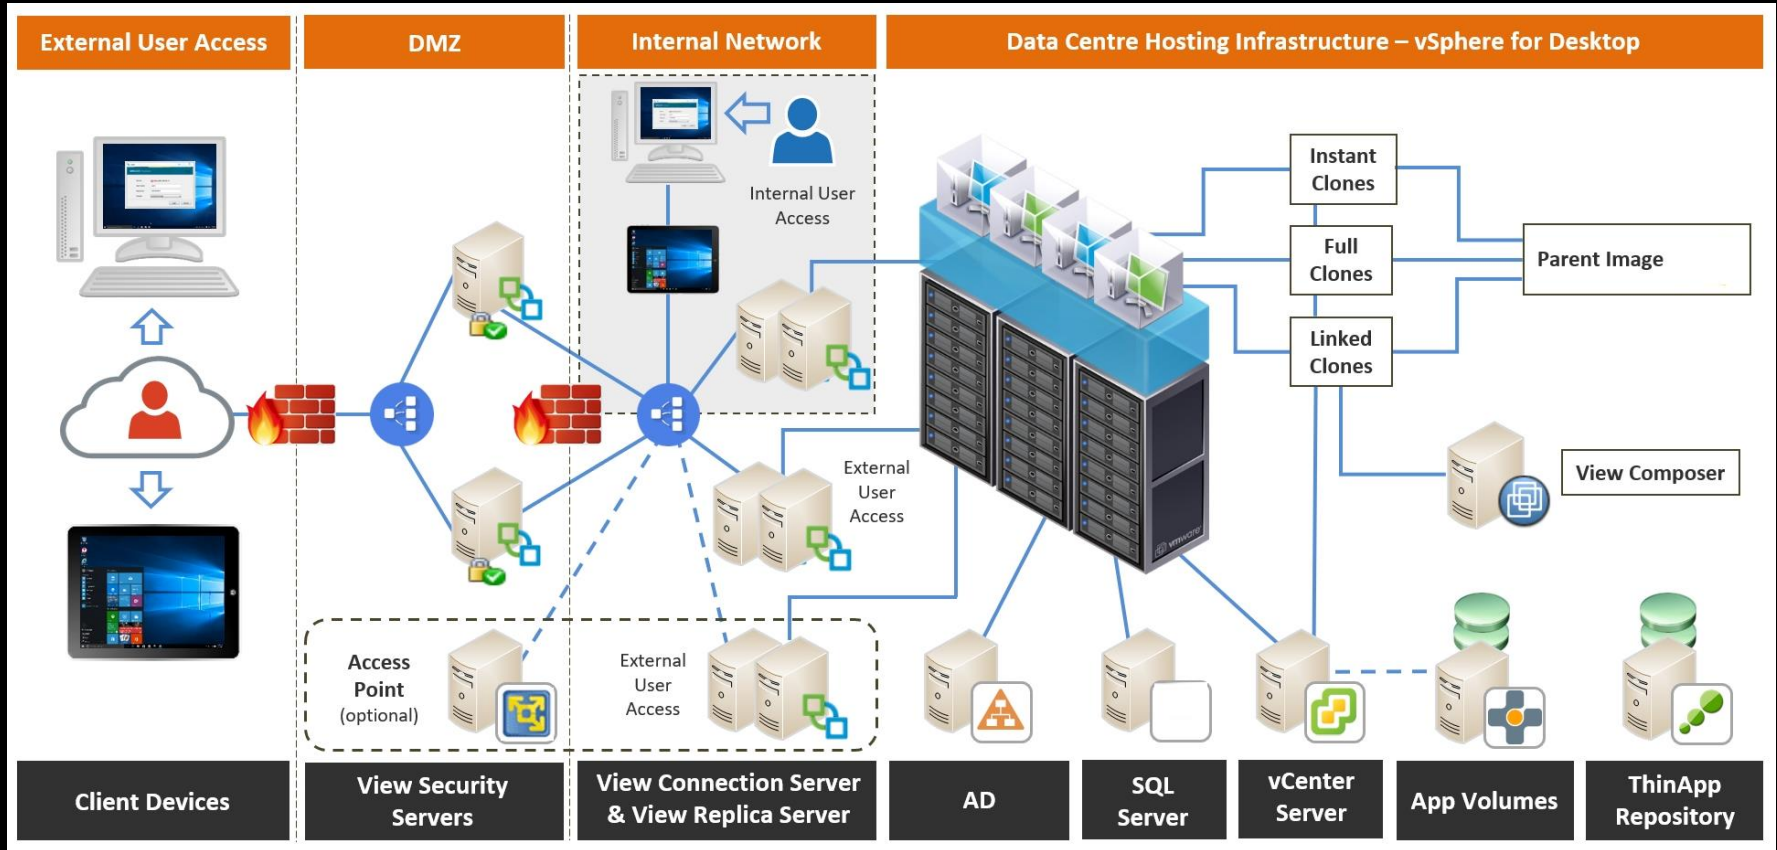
External User Access

DMZ

Internal Network

Data Centre Hosting Infrastructure – vSphere for Desktop

Internal User Access

Instant Clones

Full Clones

Linked Clones

Parent Image

View Composer

External User Access

Access Point (optional)

External User Access

Client Devices

View Security Servers

View Connection Server & View Replica Server

AD

SQL Server

vCenter Server

App Volumes

ThinApp Repository